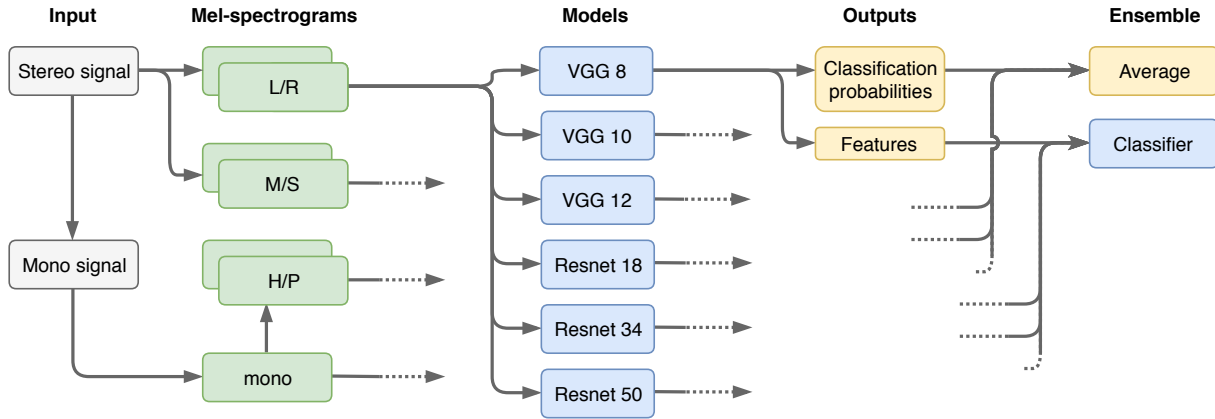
Input

Stereo signal

Mono signal

Mel-spectrograms

L/R

M/S

H/P

mono

Models

VGG 8

VGG 10

VGG 12

Resnet 18

Resnet 34

Resnet 50

Outputs

Classification probabilities

Features

Ensemble

Average

Classifier